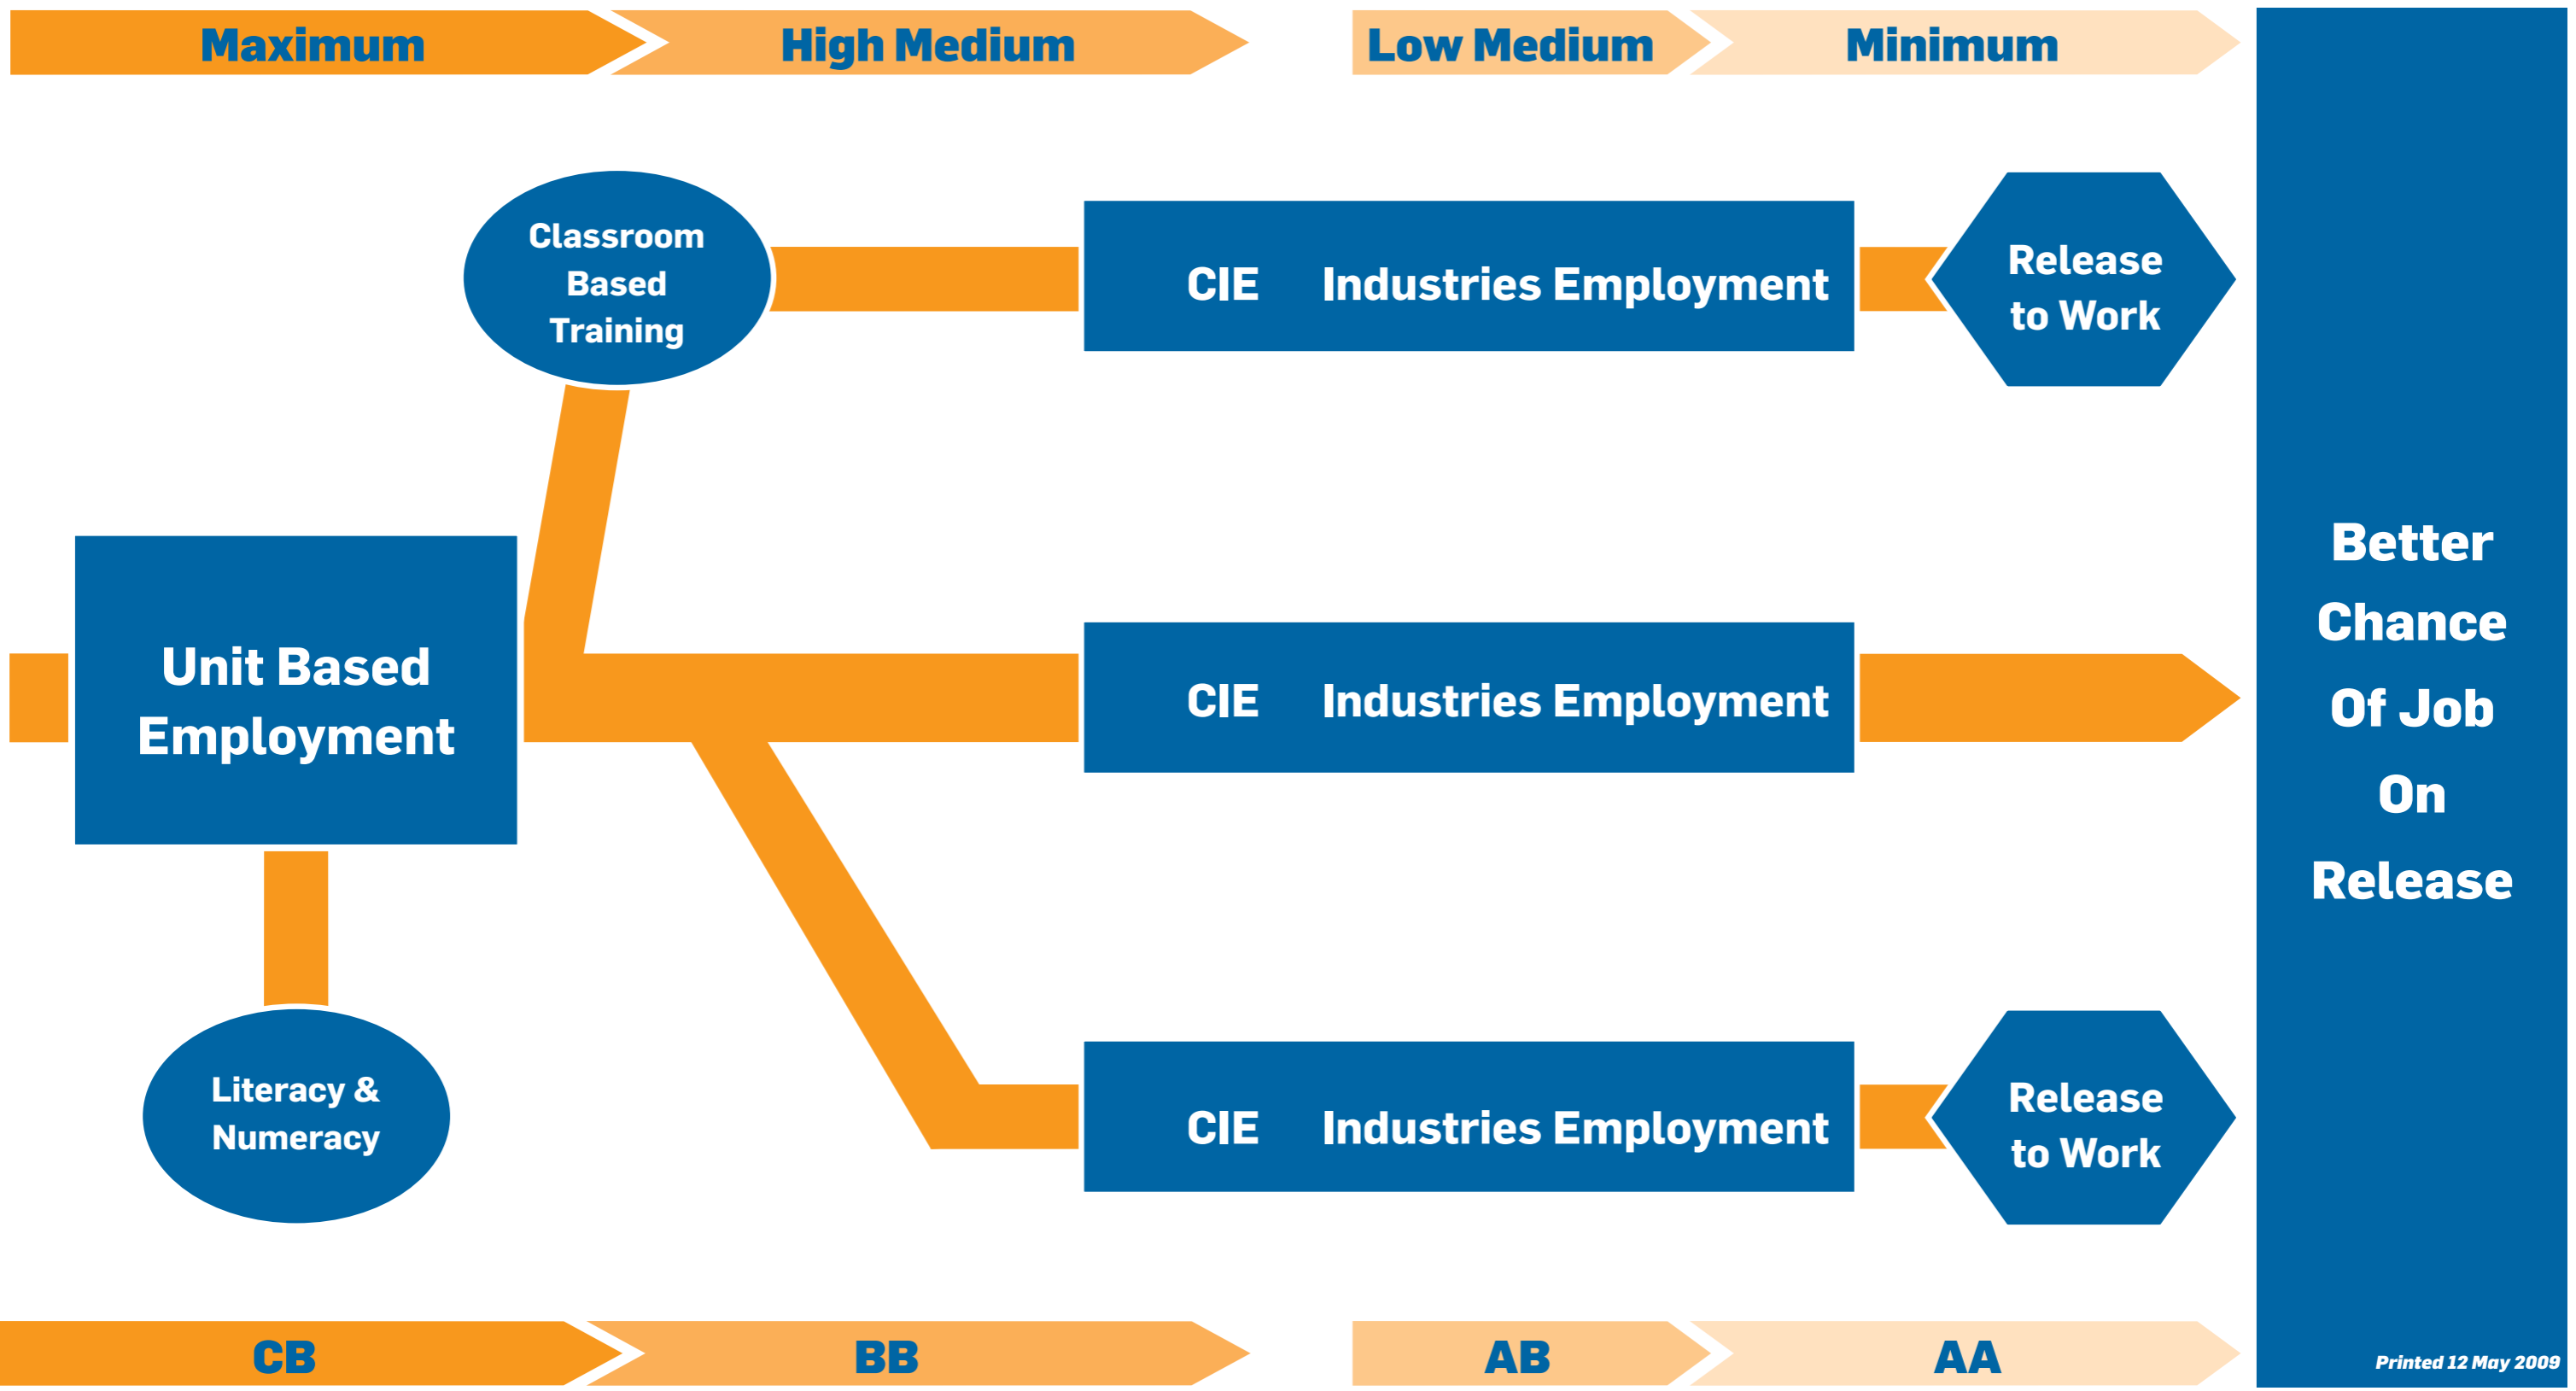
Maximum

High Medium

Low Medium

Minimum

Classroom Based Training

CIE Industries Employment

Release to Work

Unit Based Employment

CIE Industries Employment

Literacy & Numeracy

CIE Industries Employment

Release to Work

Better Chance Of Job On Release

CB

BB

AB

AA

Printed 12 May 2009